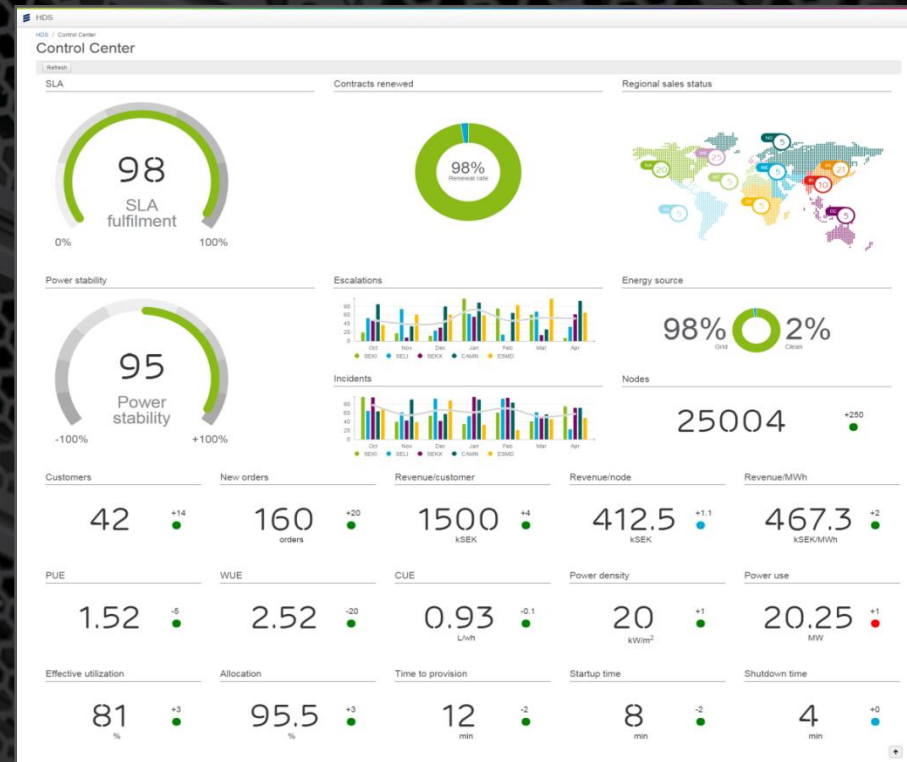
HDS

HDS / Control Center

Control Center

Refresh

SLA

98

SLA fulfilment

0%

100%

Contracts renewed

98%

Renewal rate

Regional sales status

20

25

5

5

5

10

25

5

5

Power stability

95

Power stability

-100%

+100%

Escalations

Oct Nov Dec Jan Feb Mar Apr

SEKI SELI SEKK CAMN ESMO

Incidents

Oct Nov Dec Jan Feb Mar Apr

SEKI SELI SEKK CAMN ESMO

Energy source

98%

Grid

2%

Clean

Nodes

25004

+250

Customers

42

+14

New orders

160

orders

+20

Revenue/customer

1500

kSEK

+4

Revenue/node

412.5

kSEK

+1.1

Revenue/MWh

467.3

kSEK/MWh

+2

PUE

1.52

-5

WUE

2.52

-20

CUE

0.93

L/wh

-0.1

Power density

20

kW/m$^2$

+1

Power use

20.25

MW

+1

Effective utilization

81

%

+3

Allocation

95.5

%

+3

Time to provision

12

min

-2

Startup time

8

min

-2

Shutdown time

4

min

+0